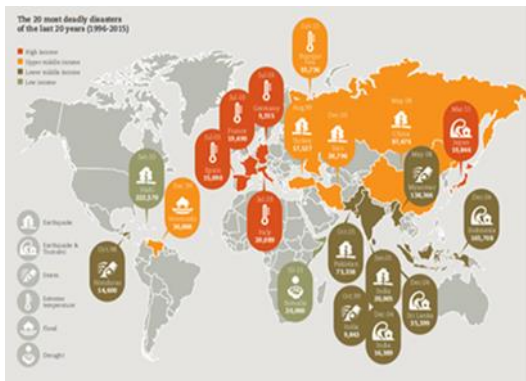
The 20 most deadly disasters of the last 20 years (1996-2015)

High income
Upper middle income
Lower middle income
Low income

Earthquake
Earthquake & Tsunami
Storm
Extreme temperature
Flood
Drought

Jul 10
Russian Fed.
55,736

Jul 03
Germany
9,355

Jul 03
France
19,490

Jul 03
Spain
15,090

Jul 03
Italy
20,089

Aug 99
Turkey
17,127

Dec 03
Iran
26,796

May 08
China
87,476

Mar 11
Japan
19,846

May 08
Myanmar
138,366

Dec 04
Indonesia
165,708

Jan 10
Haiti
222,570

Dec 99
Venezuela
30,000

Oct 98
Honduras
14,600

Oct 05
Pakistan
73,338

Jan 01
India
20,005

Dec 04
Sri Lanka
35,399

Oct 99
India
9,843

Dec 04
India
16,389

Oct 11
Somalia
20,000